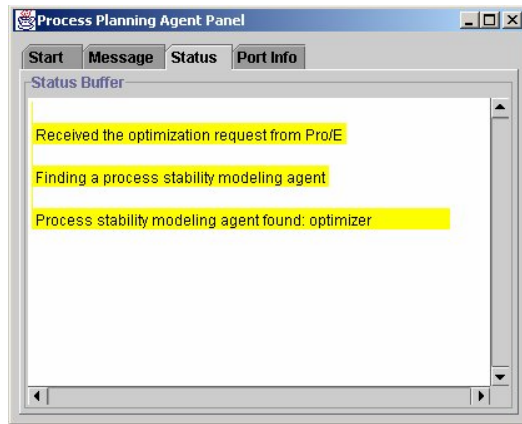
Process Planning Agent Panel

Start Message Status Port Info

Status Buffer

Received the optimization request from Pro/E

Finding a process stability modeling agent

Process stability modeling agent found: optimizer